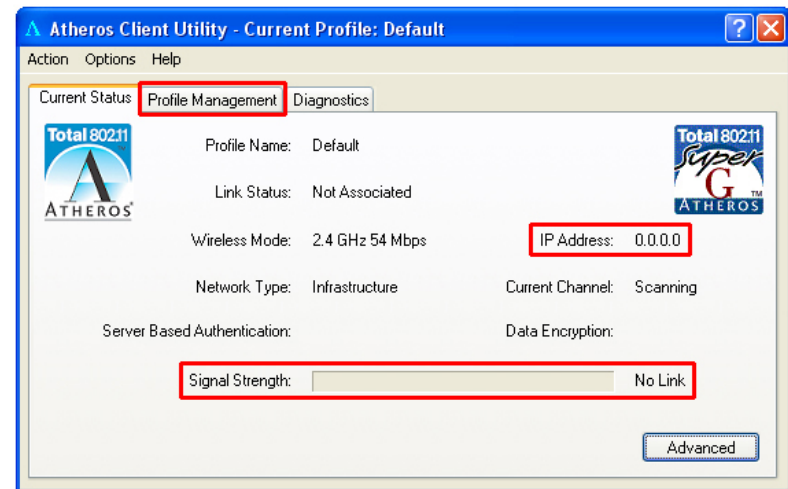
Atheros Client Utility - Current Profile: Default

Action Options Help

Current Status Profile Management Diagnostics

Total 802.11
ATHEROS

Profile Name: Default

Link Status: Not Associated

Wireless Mode: 2.4 GHz 54 Mbps

IP Address: 0.0.0.0

Network Type: Infrastructure

Current Channel: Scanning

Server Based Authentication:

Data Encryption:

Signal Strength: No Link

Total 802.11
Super G
ATHEROS

Advanced